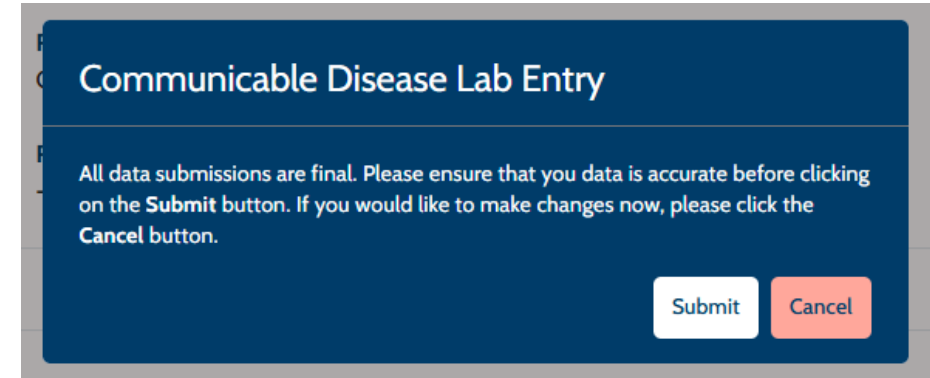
Communicable Disease Lab Entry

All data submissions are final. Please ensure that you data is accurate before clicking on the **Submit** button. If you would like to make changes now, please click the **Cancel** button.

Submit

Cancel